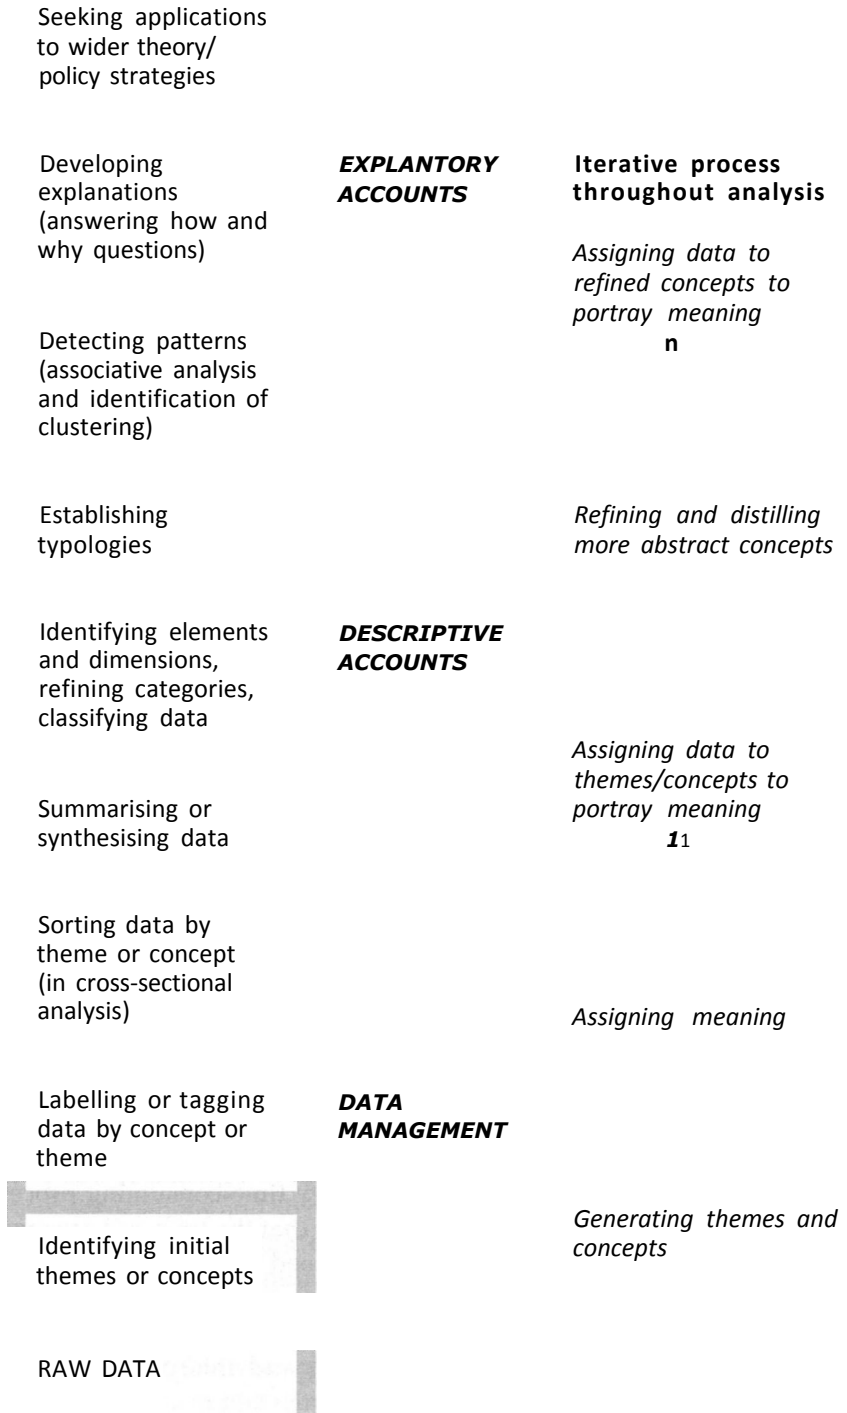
Seeking applications to wider theory/ policy strategies

Developing explanations (answering how and why questions)

EXPLANTORY ACCOUNTS

Iterative process throughout analysis

Assigning data to refined concepts to portray meaning

n

Detecting patterns (associative analysis and identification of clustering)

Establishing typologies

Refining and distilling more abstract concepts

Identifying elements and dimensions, refining categories, classifying data

DESCRIPTIVE ACCOUNTS

Assigning data to themes/concepts to portray meaning

*1*1

Summarising or synthesising data

Sorting data by theme or concept (in cross-sectional analysis)

Assigning meaning

Labelling or tagging data by concept or theme

DATA MANAGEMENT

Generating themes and concepts

Identifying initial themes or concepts

RAW DATA